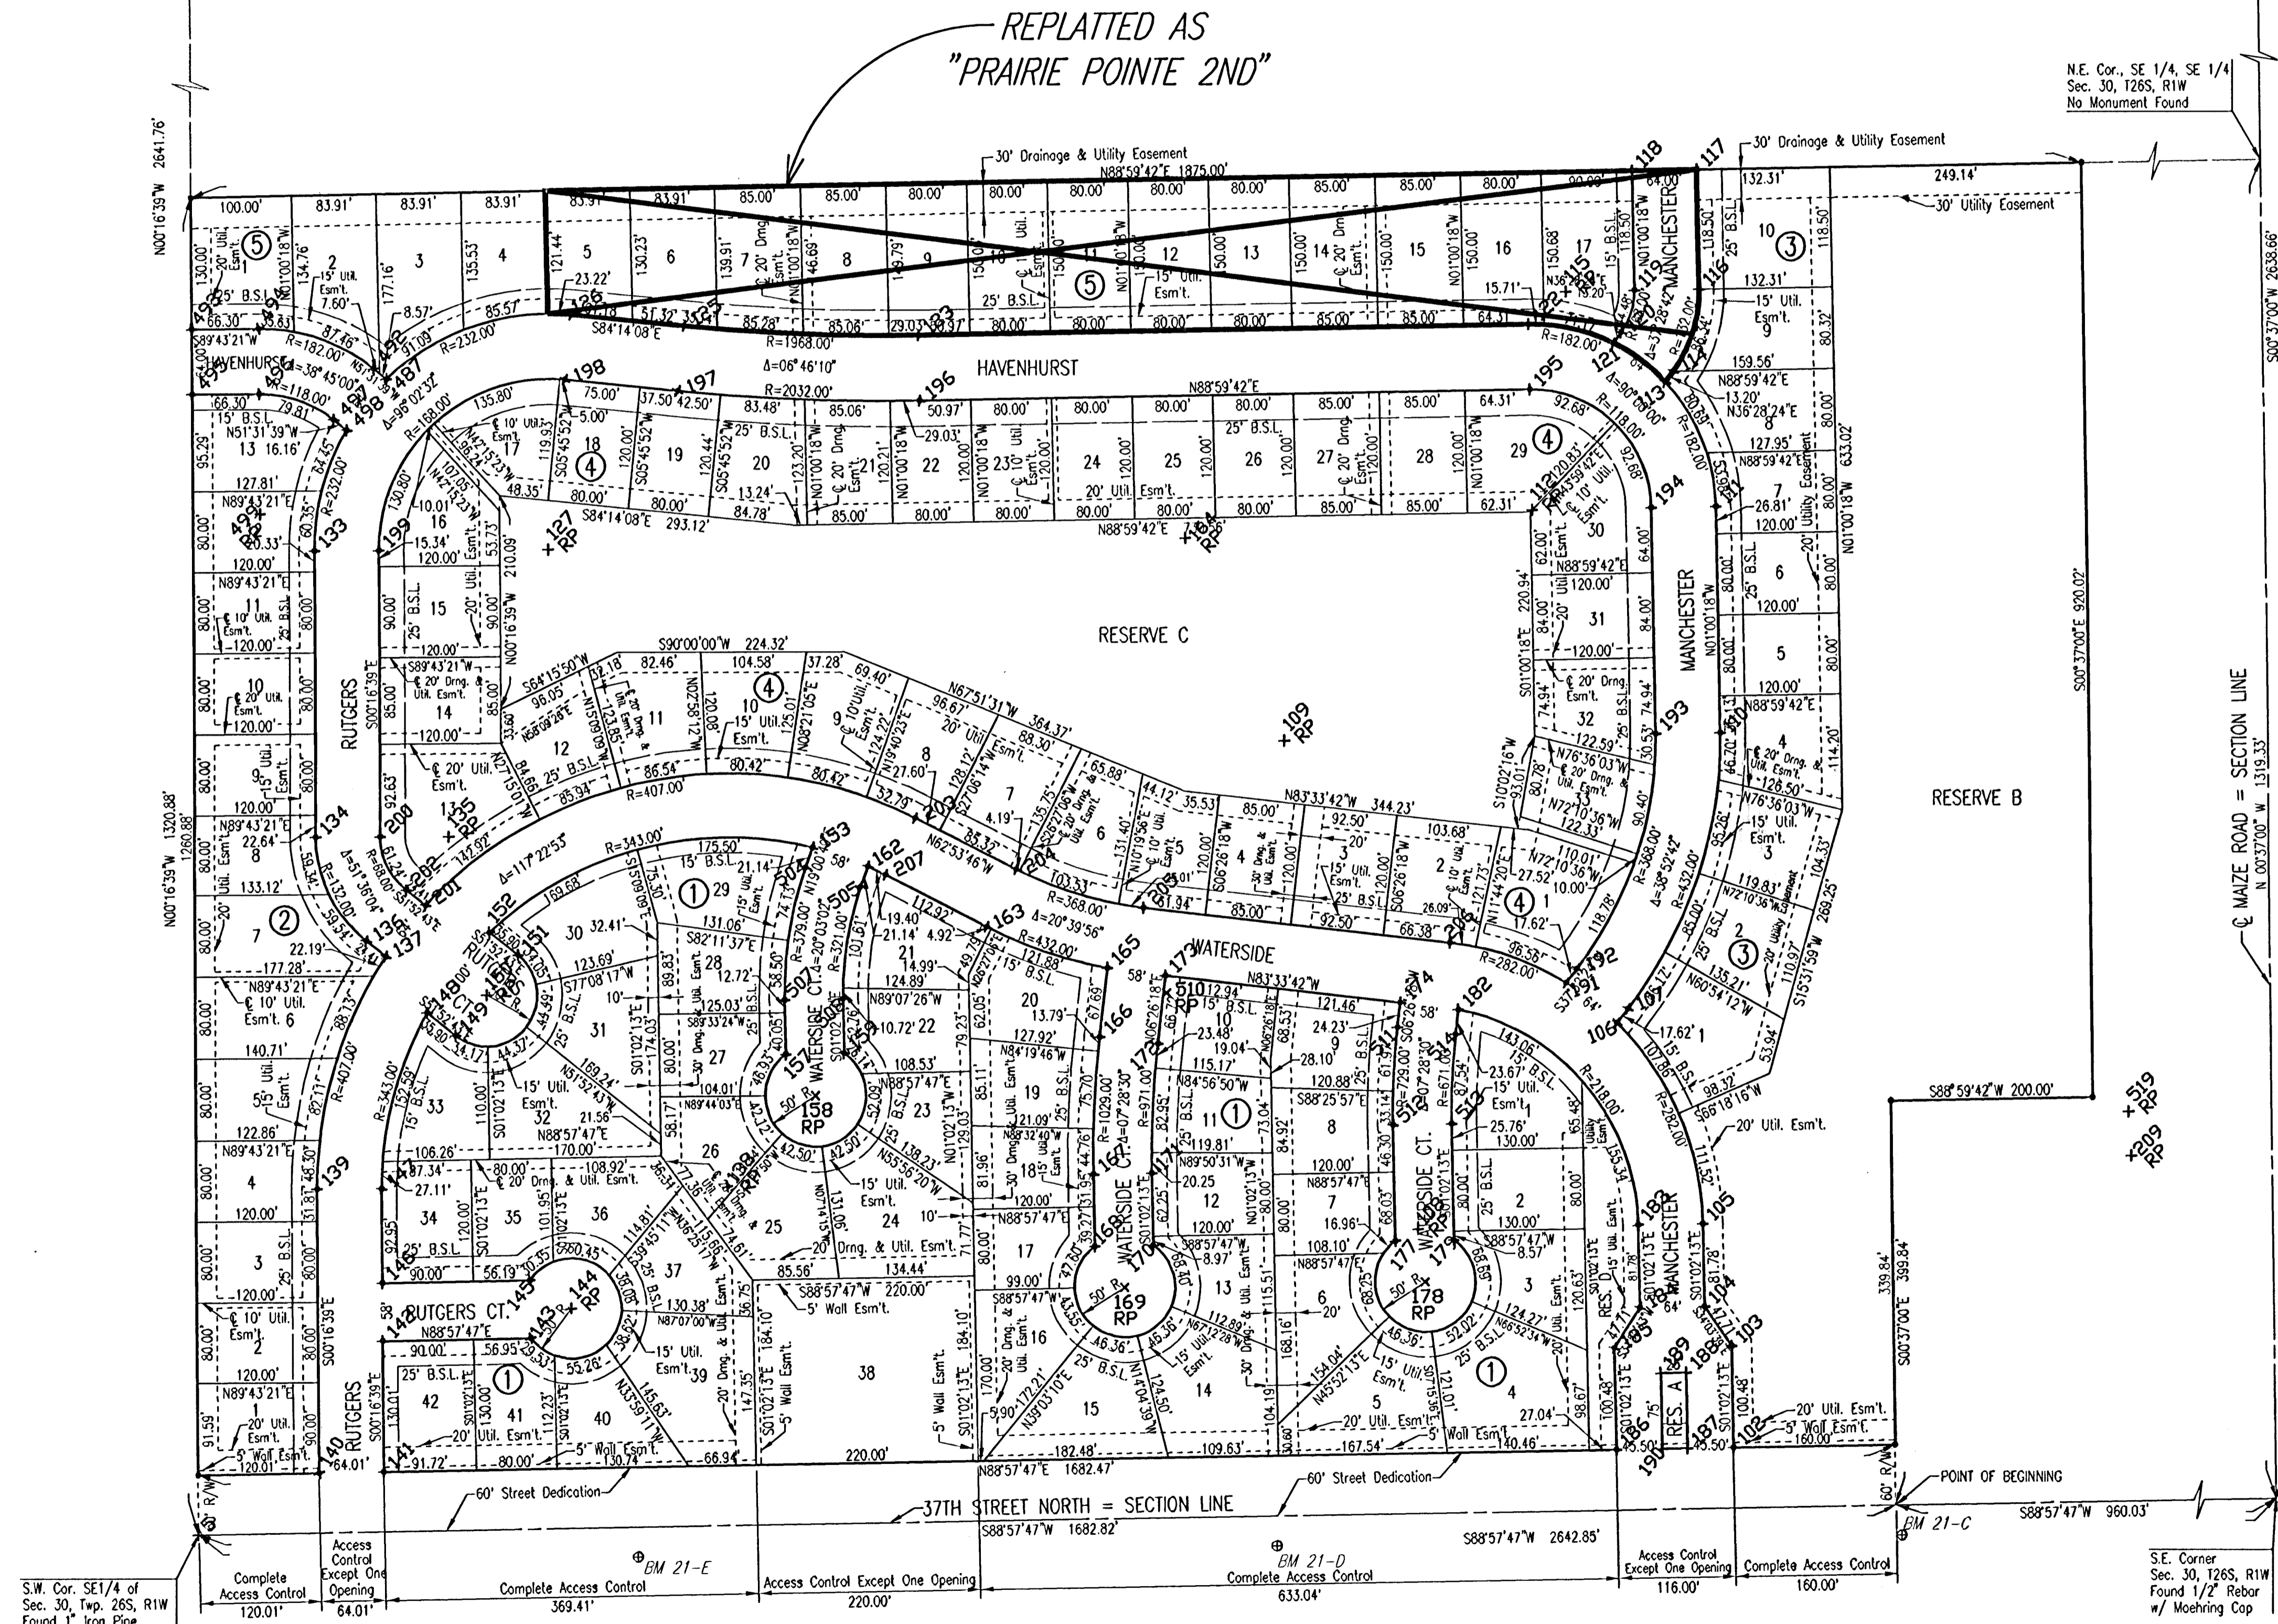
REPLATTED AS
"PRAIRIE POINTE 2ND"

N.E. Cor., SE 1/4, SE 1/4
Sec. 30, T26S, R1W
No Monument Found

30' Drainage & Utility Easement
N88°59'42"E 1875.00'
30' Drainage & Utility Easement
249.14'
30' Utility Easement
N00°16'39"W 2641.76'
S00°37'00"W 2638.66'

HAVENHURST
HAVENHURST
R=2032.00'
R=1968.00'
Δ=06°46'10"
N88°59'42"E
MANCHESTER
MANCHESTER
RESERVE C
RESERVE B
RUTGERS
WATERSIDE
WATERSIDE CT.
WATERSIDE CT.
WATERSIDE CT.
RUTGERS CT.
RUTGERS CT.
RUTGERS
MANCHESTER
RES. A
RES. D

S90°00'00"W 224.32'
N67°51'31"W 364.37'
N83°33'42"W 344.23'
N62°53'46"W
R=407.00'
R=368.00'
R=282.00'
R=432.00'
Δ=117°22'53"
R=343.00'
S00°37'00"E 920.02'
℄ MAIZE ROAD = SECTION LINE
N 00°37'00" W 1319.33'
N00°16'39"W 1320.88'
S88°59'42"W 200.00'
339.84'
399.84'
S00°37'00"E

Δ=20°39'56"
R=379.00'
Δ=20°03'02"
R=321.00'
R=1029.00'
R=971.00'
R=729.00'
R=671.00'
Δ=07°28'30"
R=218.00'
R=282.00'
R=432.00'
Δ=38°52'42"
R=368.00'

N88°57'47"E 1682.47'
60' Street Dedication
60' Street Dedication
37TH STREET NORTH = SECTION LINE
S88°57'47"W 1682.82'
S88°57'47"W 2642.85'
S88°57'47"W 960.03'
POINT OF BEGINNING
BM 21-E
BM 21-D
BM 21-C
60' R/W
30' R/W

S.W. Cor. SE1/4 of Sec. 30, Twp. 26S, R1W Found 1" Iron Pipe
Complete Access Control 120.01'
Access Control Except One Opening 64.01'
Complete Access Control 369.41'
Access Control Except One Opening 220.00'
Complete Access Control 633.04'
Access Control Except One Opening 116.00'
Complete Access Control 160.00'
S.E. Corner Sec. 30, T26S, R1W Found 1/2" Rebar w/ Moehring Cap

5' Wall Esm't.
20' Util. Esm't.
15' Util. Esm't.
25' B.S.L.
20' Drng. & Util. Esm't.
10' Util. Esm't.